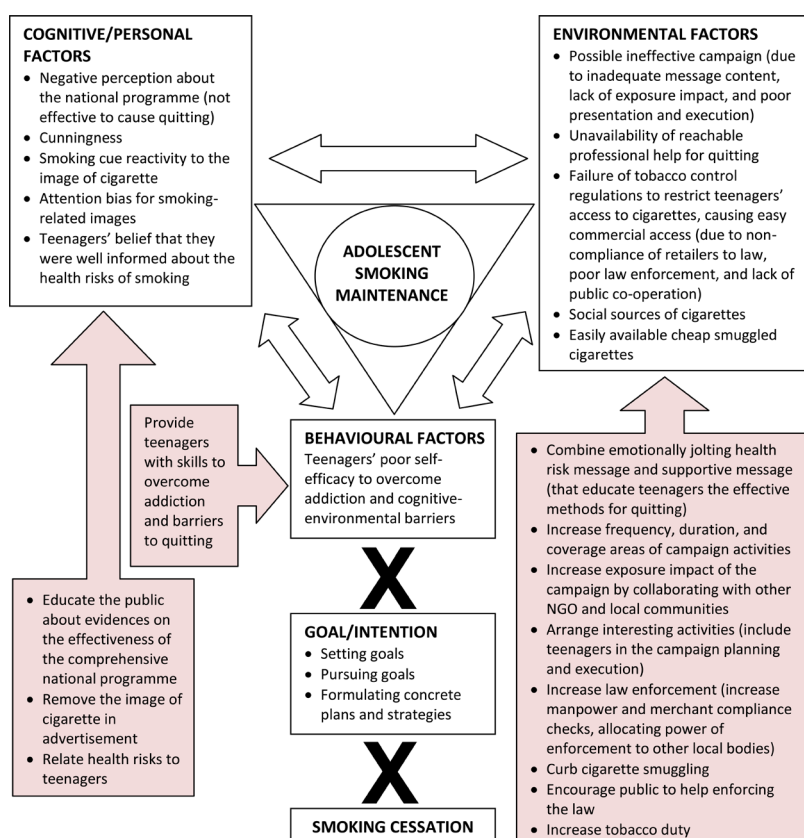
COGNITIVE/PERSONAL FACTORS
- Negative perception about the national programme (not effective to cause quitting)
- Cunningness
- Smoking cue reactivity to the image of cigarette
- Attention bias for smoking-related images
- Teenagers' belief that they were well informed about the health risks of smoking

ENVIRONMENTAL FACTORS
- Possible ineffective campaign (due to inadequate message content, lack of exposure impact, and poor presentation and execution)
- Unavailability of reachable professional help for quitting
- Failure of tobacco control regulations to restrict teenagers' access to cigarettes, causing easy commercial access (due to non-compliance of retailers to law, poor law enforcement, and lack of public co-operation)
- Social sources of cigarettes
- Easily available cheap smuggled cigarettes

ADOLESCENT SMOKING MAINTENANCE

Provide teenagers with skills to overcome addiction and barriers to quitting

BEHAVIOURAL FACTORS
Teenagers' poor self-efficacy to overcome addiction and cognitive-environmental barriers

X

GOAL/INTENTION
- Setting goals
- Pursuing goals
- Formulating concrete plans and strategies

X

SMOKING CESSATION

- Educate the public about evidences on the effectiveness of the comprehensive national programme
- Remove the image of cigarette in advertisement
- Relate health risks to teenagers

- Combine emotionally jolting health risk message and supportive message (that educate teenagers the effective methods for quitting)
- Increase frequency, duration, and coverage areas of campaign activities
- Increase exposure impact of the campaign by collaborating with other NGO and local communities
- Arrange interesting activities (include teenagers in the campaign planning and execution)
- Increase law enforcement (increase manpower and merchant compliance checks, allocating power of enforcement to other local bodies)
- Curb cigarette smuggling
- Encourage public to help enforcing the law
- Increase tobacco duty